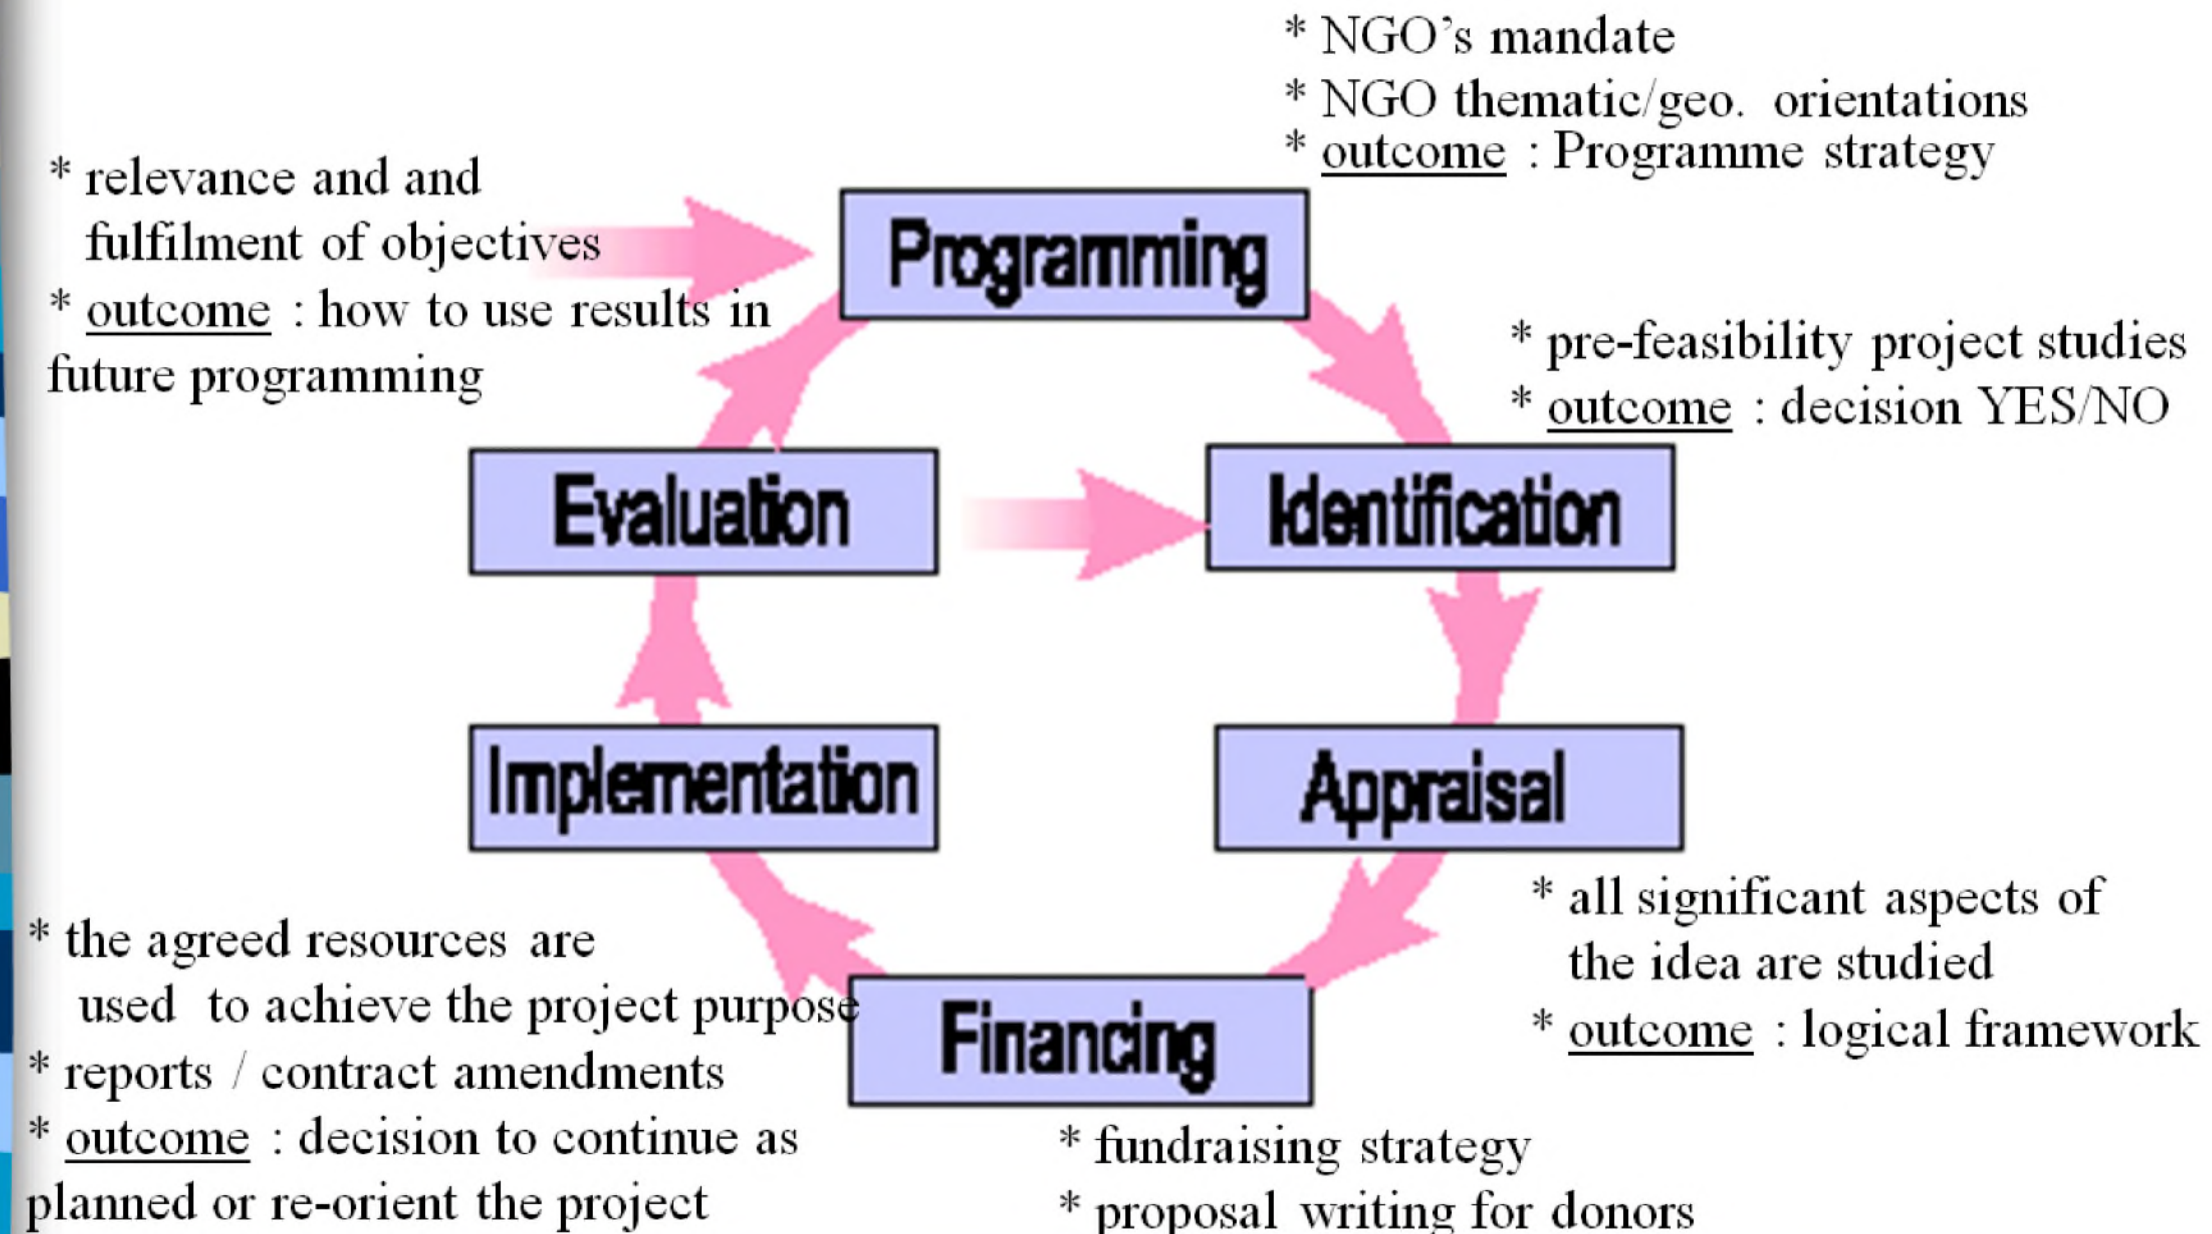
* NGO's mandate
* NGO thematic/geo. orientations
* outcome : Programme strategy

* relevance and and fulfilment of objectives
* outcome : how to use results in future programming

Programming

* pre-feasibility project studies
* outcome : decision YES/NO

Evaluation

Identification

Implementation

Appraisal

* all significant aspects of the idea are studied
* outcome : logical framework

* the agreed resources are used to achieve the project purpose
* reports / contract amendments
* outcome : decision to continue as planned or re-orient the project

Financing

* fundraising strategy
* proposal writing for donors